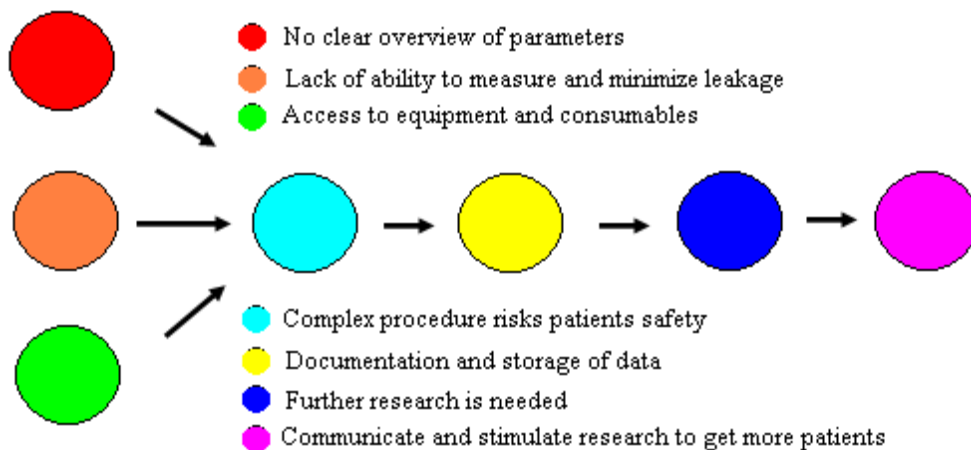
No clear overview of parameters
Lack of ability to measure and minimize leakage
Access to equipment and consumables

Complex procedure risks patients safety
Documentation and storage of data
Further research is needed
Communicate and stimulate research to get more patients